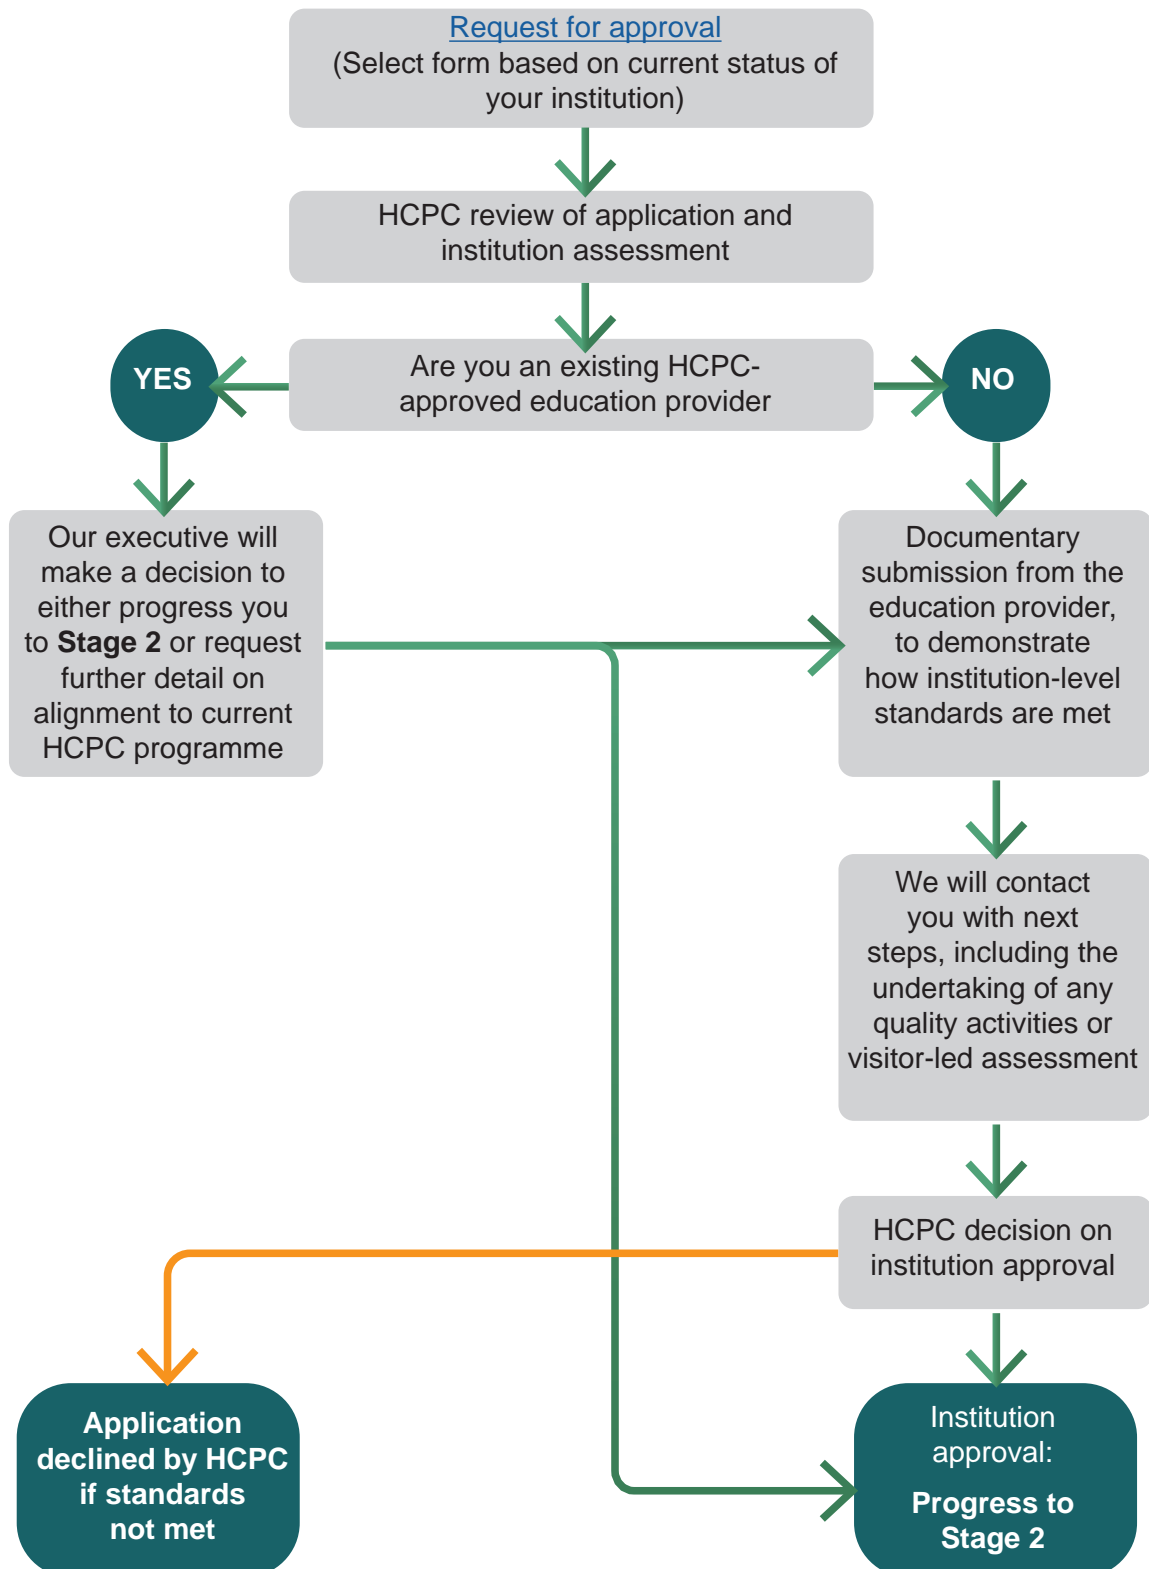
Request for approval
(Select form based on current status of your institution)

HCPC review of application and institution assessment

Are you an existing HCPC-approved education provider

YES

NO

Our executive will make a decision to either progress you to **Stage 2** or request further detail on alignment to current HCPC programme

Documentary submission from the education provider, to demonstrate how institution-level standards are met

We will contact you with next steps, including the undertaking of any quality activities or visitor-led assessment

HCPC decision on institution approval

Application declined by HCPC if standards not met

Institution approval:

Progress to Stage 2